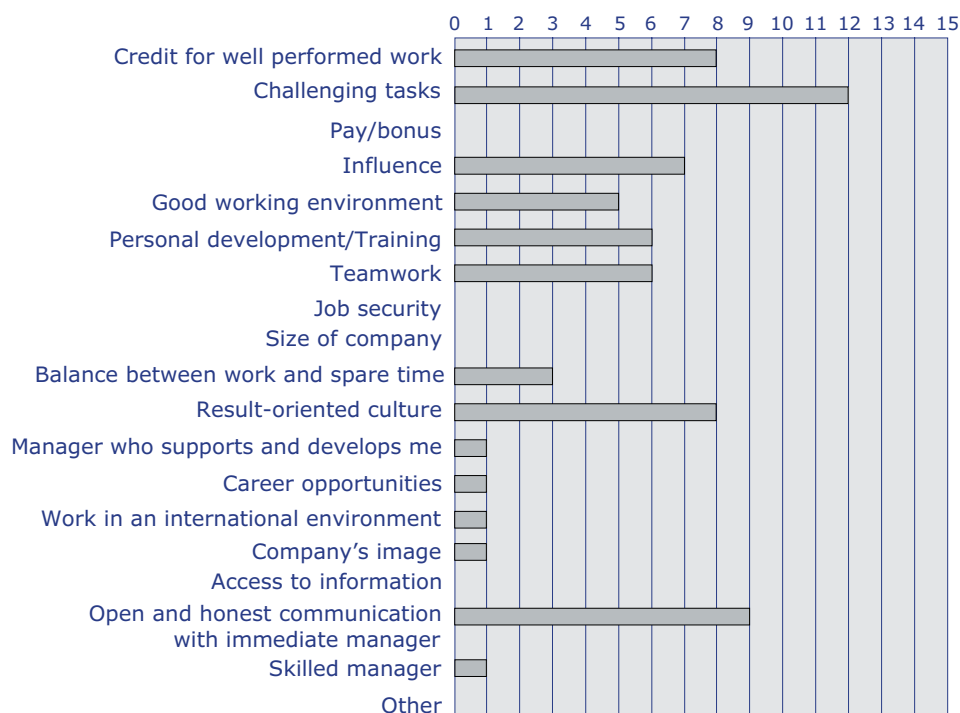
0 1 2 3 4 5 6 7 8 9 10 11 12 13 14 15

Credit for well performed work
Challenging tasks
Pay/bonus
Influence
Good working environment
Personal development/Training
Teamwork
Job security
Size of company
Balance between work and spare time
Result-oriented culture
Manager who supports and develops me
Career opportunities
Work in an international environment
Company's image
Access to information
Open and honest communication with immediate manager
Skilled manager
Other